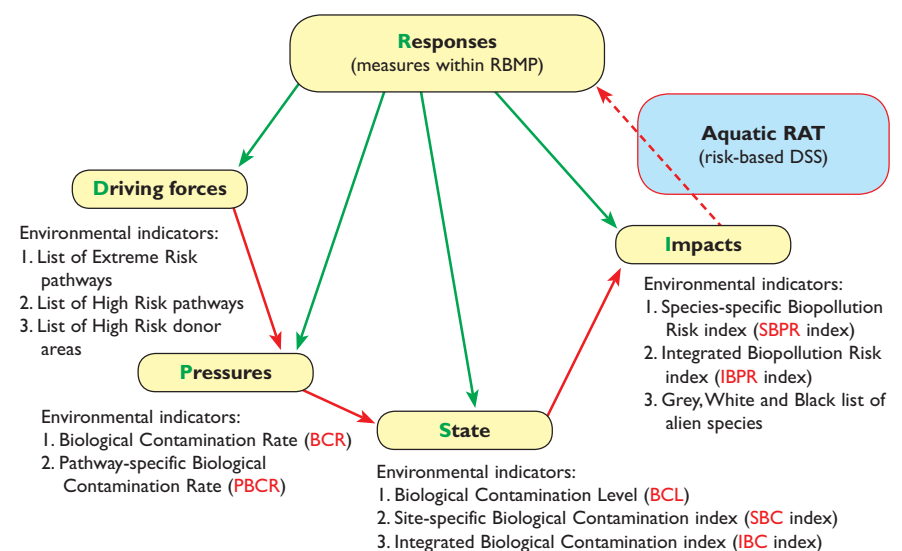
Responses
(measures within RBMP)

Aquatic RAT
(risk-based DSS)

Driving forces

Environmental indicators:
1. List of Extreme Risk pathways
2. List of High Risk pathways
3. List of High Risk donor areas

Impacts

Environmental indicators:
1. Species-specific Biopollution Risk index (SBPR index)
2. Integrated Biopollution Risk index (IBPR index)
3. Grey, White and Black list of alien species

Pressures

Environmental indicators:
1. Biological Contamination Rate (BCR)
2. Pathway-specific Biological Contamination Rate (PBCR)

State

Environmental indicators:
1. Biological Contamination Level (BCL)
2. Site-specific Biological Contamination index (SBC index)
3. Integrated Biological Contamination index (IBC index)